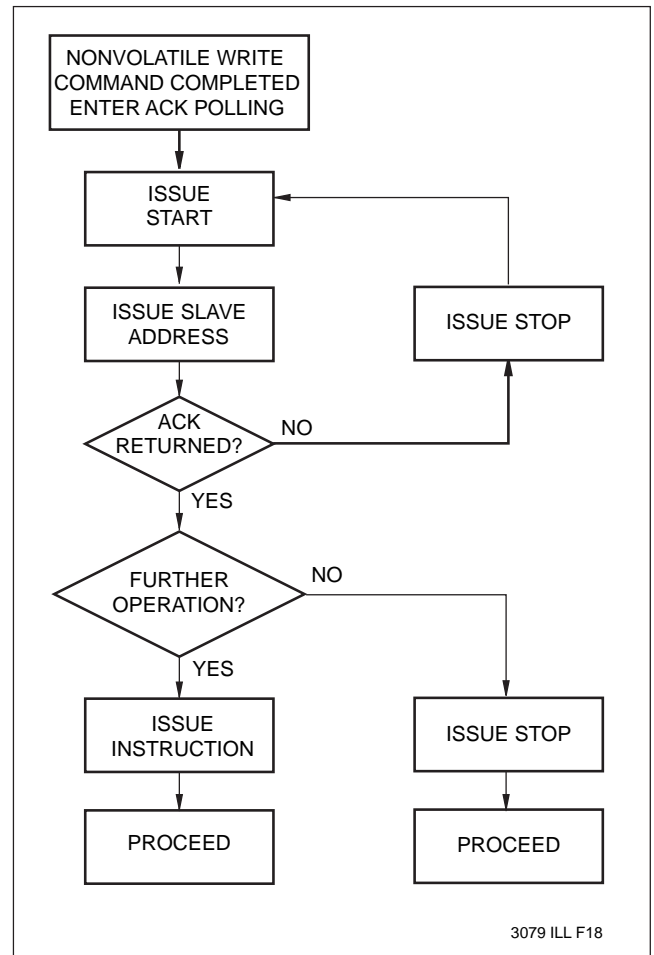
NONVOLATILE WRITE COMMAND COMPLETED ENTER ACK POLLING

ISSUE START

ISSUE SLAVE ADDRESS

ISSUE STOP

ACK RETURNED?

NO

YES

FURTHER OPERATION?

NO

YES

ISSUE INSTRUCTION

ISSUE STOP

PROCEED

PROCEED

3079 ILL F18